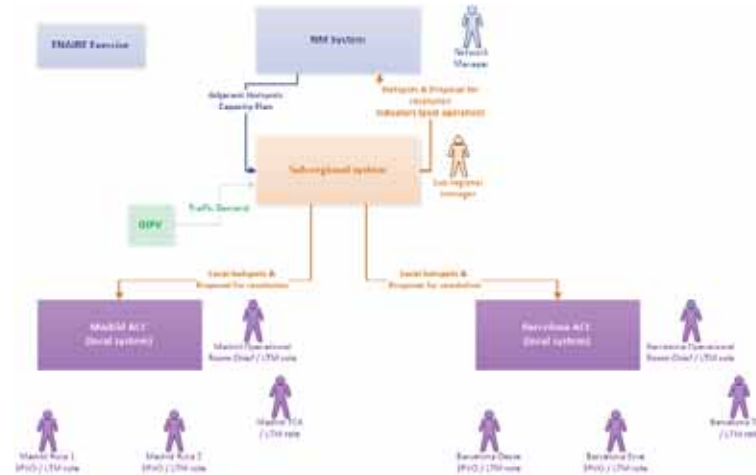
ENAIRE Exercise

NM System

Network Manager

Adjacent Networks Capacity Plan

Hotspots & Proposal for resolution (Indicators Spot operation)

Subregional system

Sub regional manager

DIPV

Traffic Demand

Local hotspots & Proposal for resolution

Local hotspots & Proposal for resolution

Madrid ACC (local system)

Madrid Operational Room Chief / LTM role

Barcelona ACC (local system)

Barcelona Operational Room Chief / LTM role

Madrid FDA / LTM role

Madrid Ruta 1 SPVO / LTM role

Madrid Ruta 2 SPVO / LTM role

Barcelona Oeste SPVO / LTM role

Barcelona Este SPVO / LTM role

Barcelona T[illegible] / LTM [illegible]